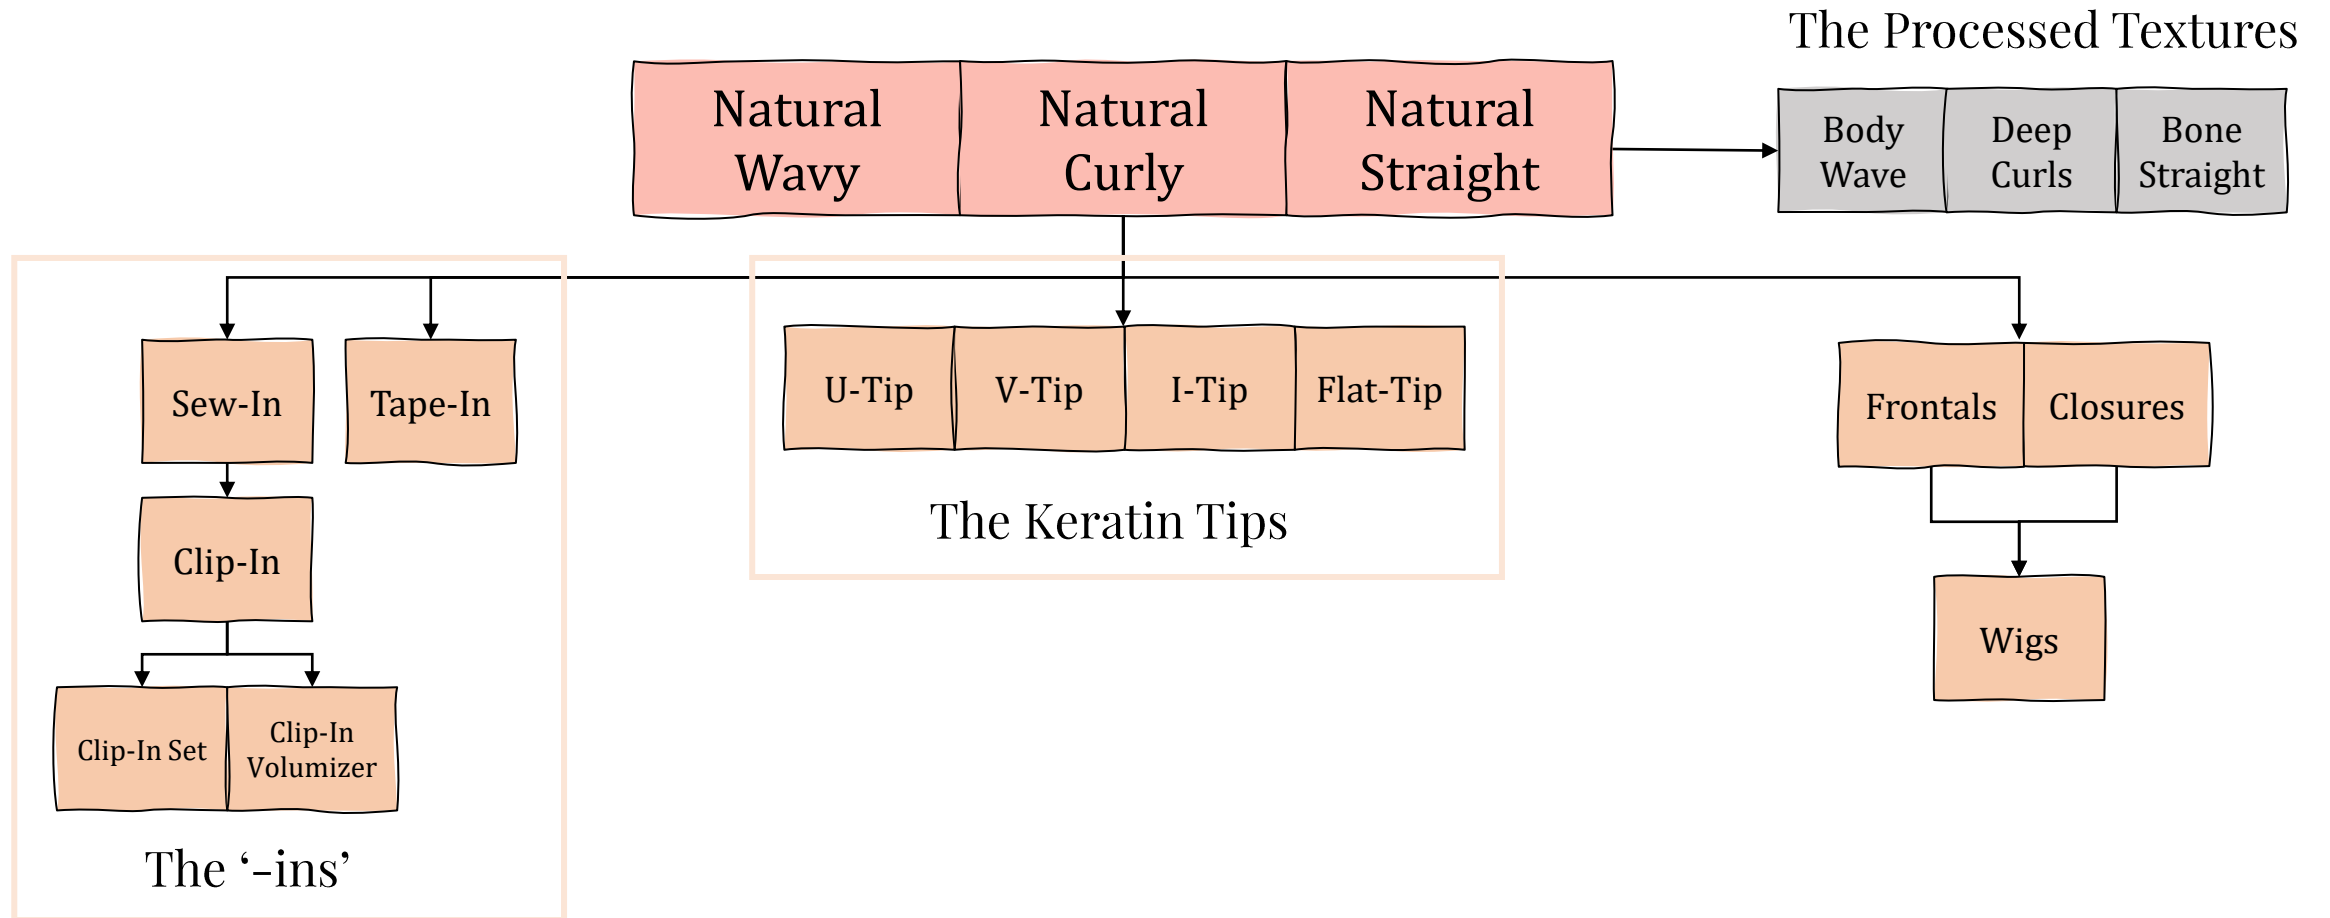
The Processed Textures

Natural Wavy

Natural Curly

Natural Straight

Body Wave

Deep Curls

Bone Straight

Sew-In

Tape-In

Clip-In

Clip-In Set

Clip-In Volumizer

The ‘-ins’

U-Tip

V-Tip

I-Tip

Flat-Tip

The Keratin Tips

Frontals

Closures

Wigs